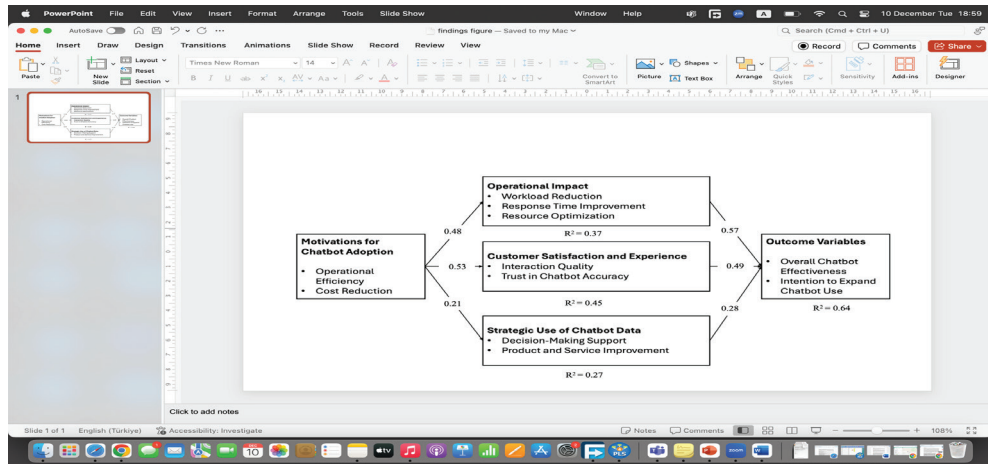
PowerPoint File Edit View Insert Format Arrange Tools Slide Show Window Help 10 December Tue 18:59

AutoSave findings figure — Saved to my Mac Search (Cmd + Ctrl + U)

Home Insert Draw Design Transitions Animations Slide Show Record Review View Record Comments Share

Paste New Slide Layout Reset Section Times New Roman 14 Convert to SmartArt Picture Shapes Text Box Arrange Quick Styles Sensitivity Add-ins Designer

1

Motivations for Chatbot Adoption
• Operational Efficiency
• Cost Reduction

Operational Impact
• Workload Reduction
• Response Time Improvement
• Resource Optimization

R² = 0.37

Customer Satisfaction and Experience
• Interaction Quality
• Trust in Chatbot Accuracy

R² = 0.45

Strategic Use of Chatbot Data
• Decision-Making Support
• Product and Service Improvement

R² = 0.27

Outcome Variables
• Overall Chatbot Effectiveness
• Intention to Expand Chatbot Use

R² = 0.64

0.48
0.53
0.21
0.57
0.49
0.28

Click to add notes

Slide 1 of 1 English (Türkiye) Accessibility: Investigate Notes Comments 108%